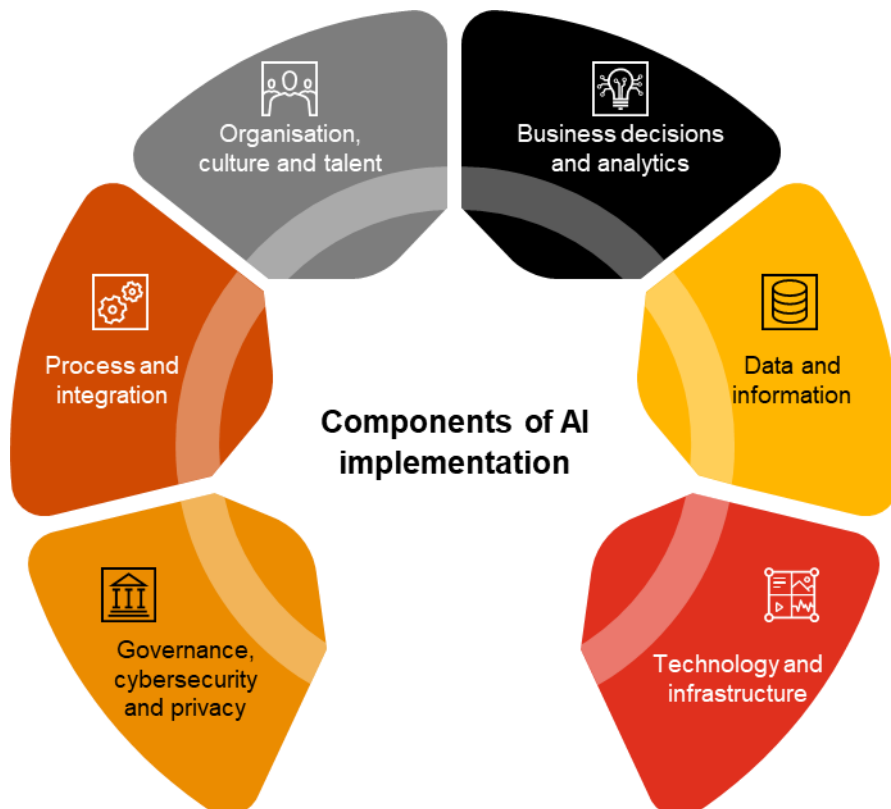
Organisation, culture and talent

Business decisions and analytics

Process and integration

Data and information

Components of AI implementation

Governance, cybersecurity and privacy

Technology and infrastructure